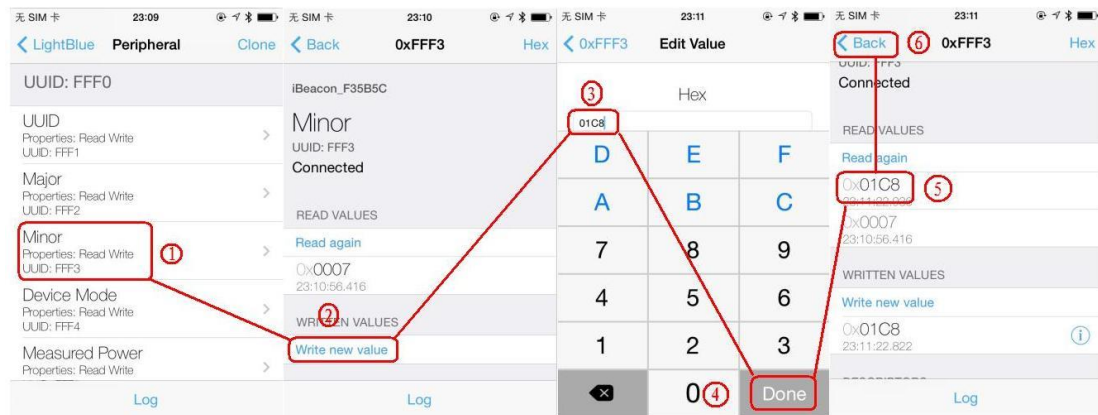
无 SIM 卡 23:09
LightBlue Peripheral Clone
UUID: FFF0
UUID
Properties: Read Write
UUID: FFF1
Major
Properties: Read Write
UUID: FFF2
Minor
Properties: Read Write
UUID: FFF3
①
Device Mode
Properties: Read Write
UUID: FFF4
Measured Power
Properties: Read Write
Log

无 SIM 卡 23:10
Back 0xFFF3 Hex
iBeacon_F35B5C
Minor
UUID: FFF3
Connected
READ VALUES
Read again
0x0007
23:10:56.416
②
WRITTEN VALUES
Write new value
Log

无 SIM 卡 23:11
0xFFF3 Edit Value
③
Hex
01C8
D E F
A B C
7 8 9
4 5 6
1 2 3
0 ④ Done

无 SIM 卡 23:11
Back ⑥ 0xFFF3 Hex
Connected
READ VALUES
Read again
0x01C8 ⑤
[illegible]
0x0007
23:10:56.416
WRITTEN VALUES
Write new value
0x01C8
23:11:22.822
Log